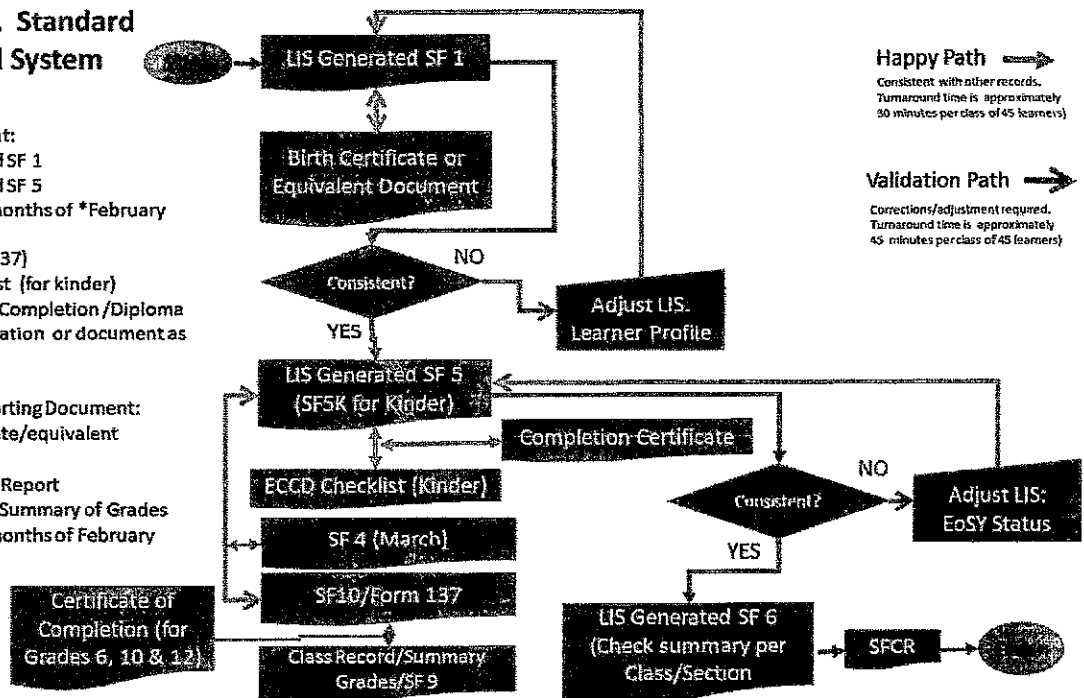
. Standard
l System

t:
l SF 1
l SF 5
nonths of *February

37)
st (for kinder)
Completion /Diploma
ation or document as

rting Document:
te/equivalent

Report
Summary of Grades
nonths of February

LIS Generated SF 1

Birth Certificate or Equivalent Document

Consistent?

NO

Adjust LIS: Learner Profile

YES

LIS Generated SF 5 (SF5K for Kinder)

Completion Certificate

ECCD Checklist (Kinder)

SF 4 (March)

SF10/Form 137

Certificate of Completion (for Grades 6, 10 & 12)

Class Record/Summary Grades/SF 9

Consistent?

NO

Adjust LIS: EoSY Status

YES

LIS Generated SF 6 (Check summary per Class/Section

SFCR

Happy Path

Consistent with other records. Turnaround time is approximately 30 minutes per class of 45 learners)

Validation Path

Corrections/adjustment required. Turnaround time is approximately 45 minutes per class of 45 learners)